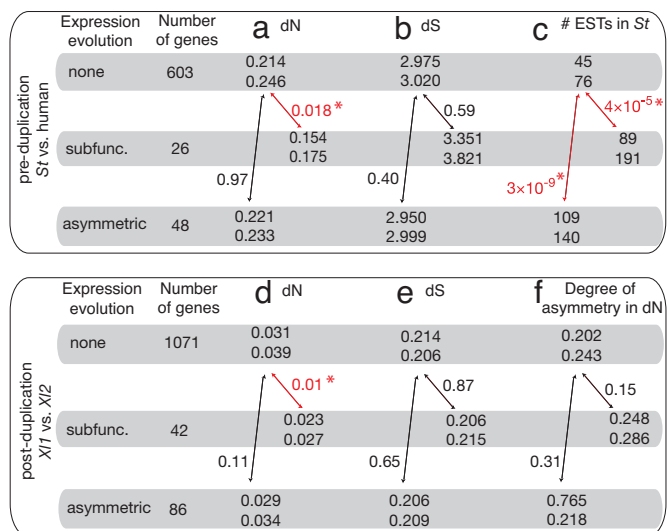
pre-duplication
*St* vs. human

| Expression evolution | Number of genes | a dN | b dS | c # ESTs in *St* |
|---|---|---|---|---|
| none | 603 | 0.214 0.246 | 2.975 3.020 | 45 76 |
| subfunc. | 26 | 0.154 0.175 | 3.351 3.821 | 89 191 |
| asymmetric | 48 | 0.221 0.233 | 2.950 2.999 | 109 140 |

0.018 *
0.97
0.59
0.40
$4\times10^{-5}$ *
$3\times10^{-9}$ *

post-duplication
*Xl1* vs. *Xl2*

| Expression evolution | Number of genes | d dN | e dS | f Degree of asymmetry in dN |
|---|---|---|---|---|
| none | 1071 | 0.031 0.039 | 0.214 0.206 | 0.202 0.243 |
| subfunc. | 42 | 0.023 0.027 | 0.206 0.215 | 0.248 0.286 |
| asymmetric | 86 | 0.029 0.034 | 0.206 0.209 | 0.765 0.218 |

0.01 *
0.11
0.87
0.65
0.15
0.31